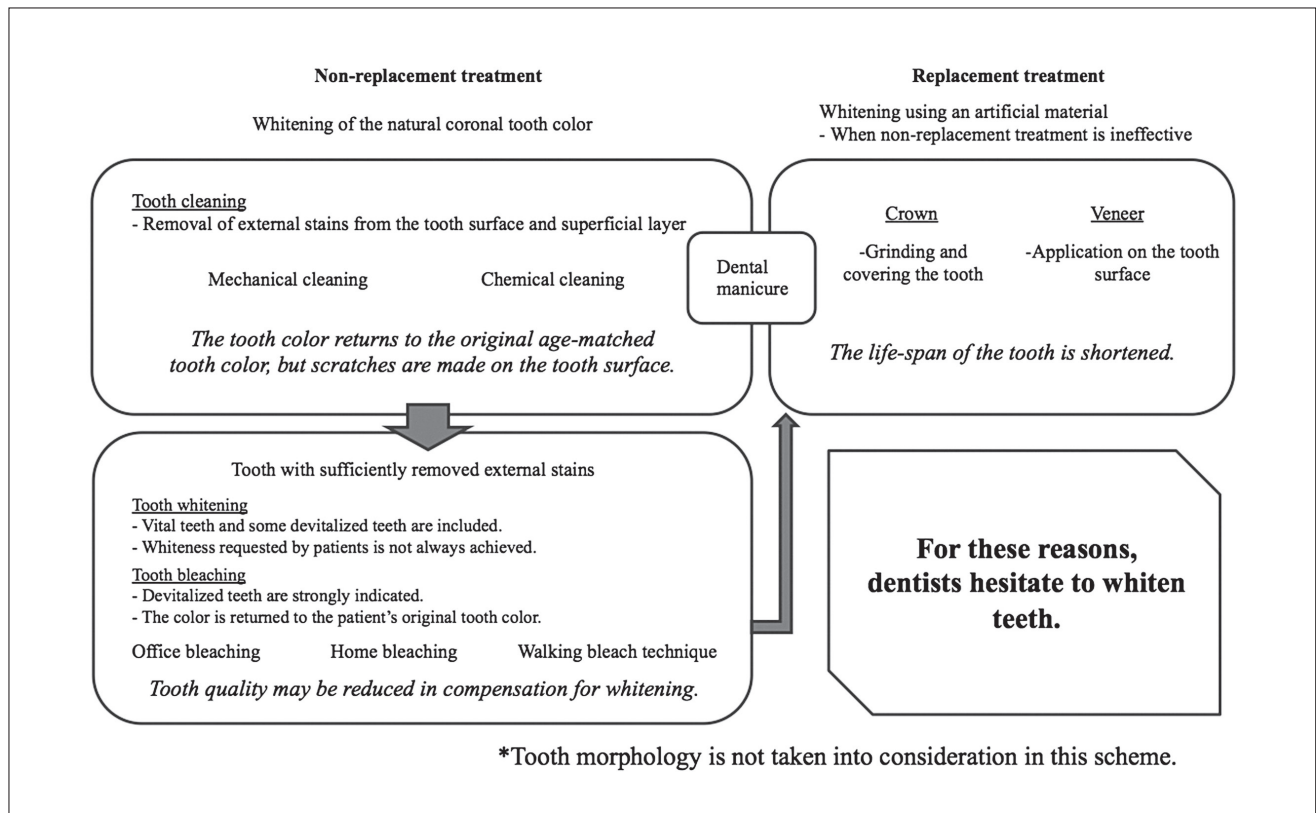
Non-replacement treatment

Whitening of the natural coronal tooth color

Tooth cleaning
- Removal of external stains from the tooth surface and superficial layer

Mechanical cleaning

Chemical cleaning

The tooth color returns to the original age-matched tooth color, but scratches are made on the tooth surface.

Tooth with sufficiently removed external stains

Tooth whitening
- Vital teeth and some devitalized teeth are included.
- Whiteness requested by patients is not always achieved.

Tooth bleaching
- Devitalized teeth are strongly indicated.
- The color is returned to the patient's original tooth color.

Office bleaching

Home bleaching

Walking bleach technique

Tooth quality may be reduced in compensation for whitening.

Dental manicure

Replacement treatment

Whitening using an artificial material
- When non-replacement treatment is ineffective

Crown
-Grinding and covering the tooth

Veneer
-Application on the tooth surface

The life-span of the tooth is shortened.

For these reasons, dentists hesitate to whiten teeth.

*Tooth morphology is not taken into consideration in this scheme.